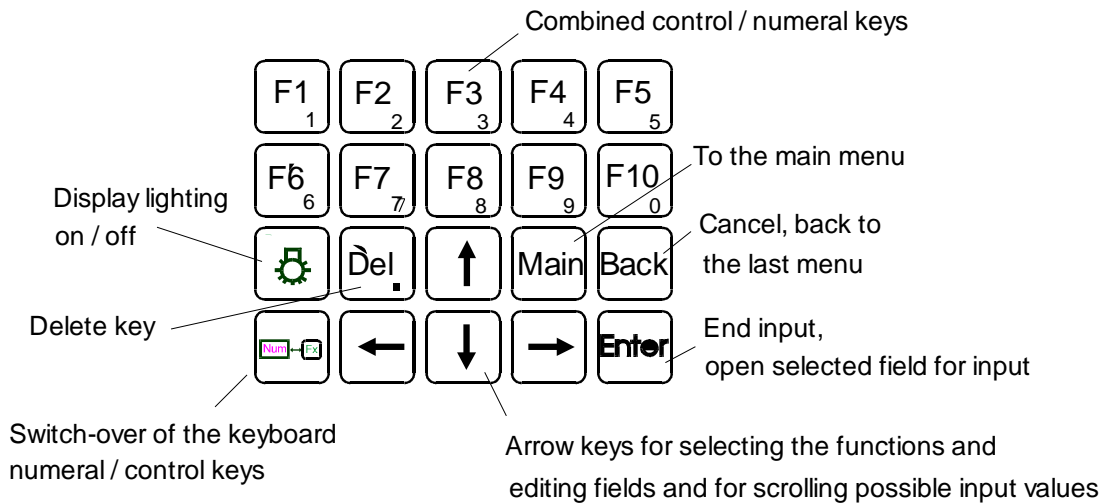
Combined control / numeral keys

F1 1
F2 2
F3 3
F4 4
F5 5

F6 6
F7 7
F8 8
F9 9
F10 0

To the main menu

Display lighting on / off

Del .

Main
Back

Cancel, back to the last menu

Delete key

Num Fx

Enter

End input, open selected field for input

Switch-over of the keyboard numeral / control keys

Arrow keys for selecting the functions and editing fields and for scrolling possible input values